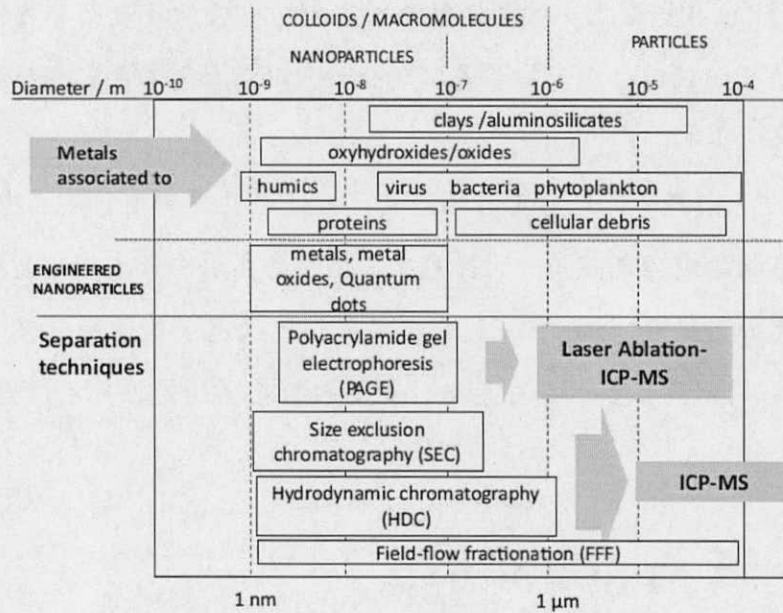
COLLOIDS / MACROMOLECULES

NANOPARTICLES

PARTICLES

Diameter / m $10^{-10}$ $10^{-9}$ $10^{-8}$ $10^{-7}$ $10^{-6}$ $10^{-5}$ $10^{-4}$

clays /aluminosilicates

Metals associated to

oxyhydroxides/oxides

humics

virus bacteria phytoplankton

proteins

cellular debris

ENGINEERED NANOPARTICLES

metals, metal oxides, Quantum dots

Separation techniques

Polyacrylamide gel electrophoresis (PAGE)

Laser Ablation-ICP-MS

Size exclusion chromatography (SEC)

Hydrodynamic chromatography (HDC)

ICP-MS

Field-flow fractionation (FFF)

1 nm

1 µm